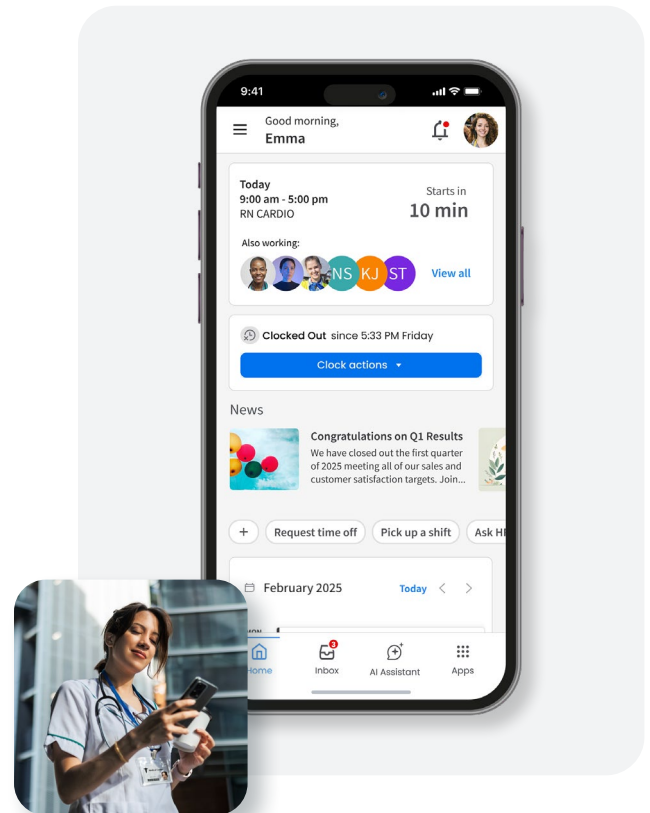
9:41

Good morning,
Emma

Today
9:00 am - 5:00 pm
RN CARDIO

Starts in
10 min

Also working:
NS KJ ST
View all

Clocked Out since 5:33 PM Friday

Clock actions ▾

News

Congratulations on Q1 Results
We have closed out the first quarter of 2025 meeting all of our sales and customer satisfaction targets. Join...

+ Request time off Pick up a shift Ask H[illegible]

February 2025 Today < >

Home Inbox 3 AI Assistant Apps